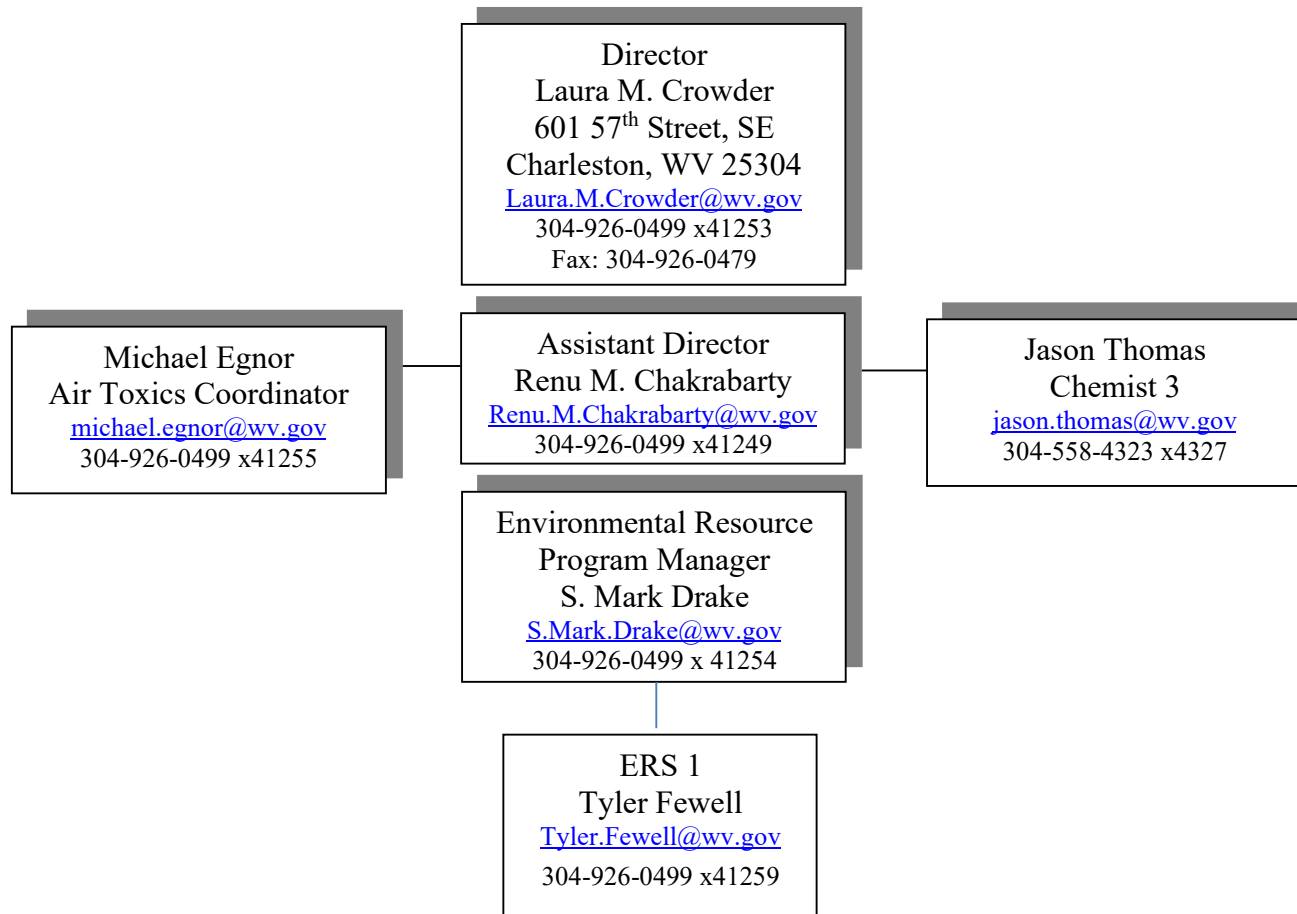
Director
Laura M. Crowder
601 57$^{th}$ Street, SE
Charleston, WV 25304
Laura.M.Crowder@wv.gov
304-926-0499 x41253
Fax: 304-926-0479

Michael Egnor
Air Toxics Coordinator
michael.egnor@wv.gov
304-926-0499 x41255

Assistant Director
Renu M. Chakrabarty
Renu.M.Chakrabarty@wv.gov
304-926-0499 x41249

Jason Thomas
Chemist 3
jason.thomas@wv.gov
304-558-4323 x4327

Environmental Resource
Program Manager
S. Mark Drake
S.Mark.Drake@wv.gov
304-926-0499 x 41254

ERS 1
Tyler Fewell
Tyler.Fewell@wv.gov
304-926-0499 x41259